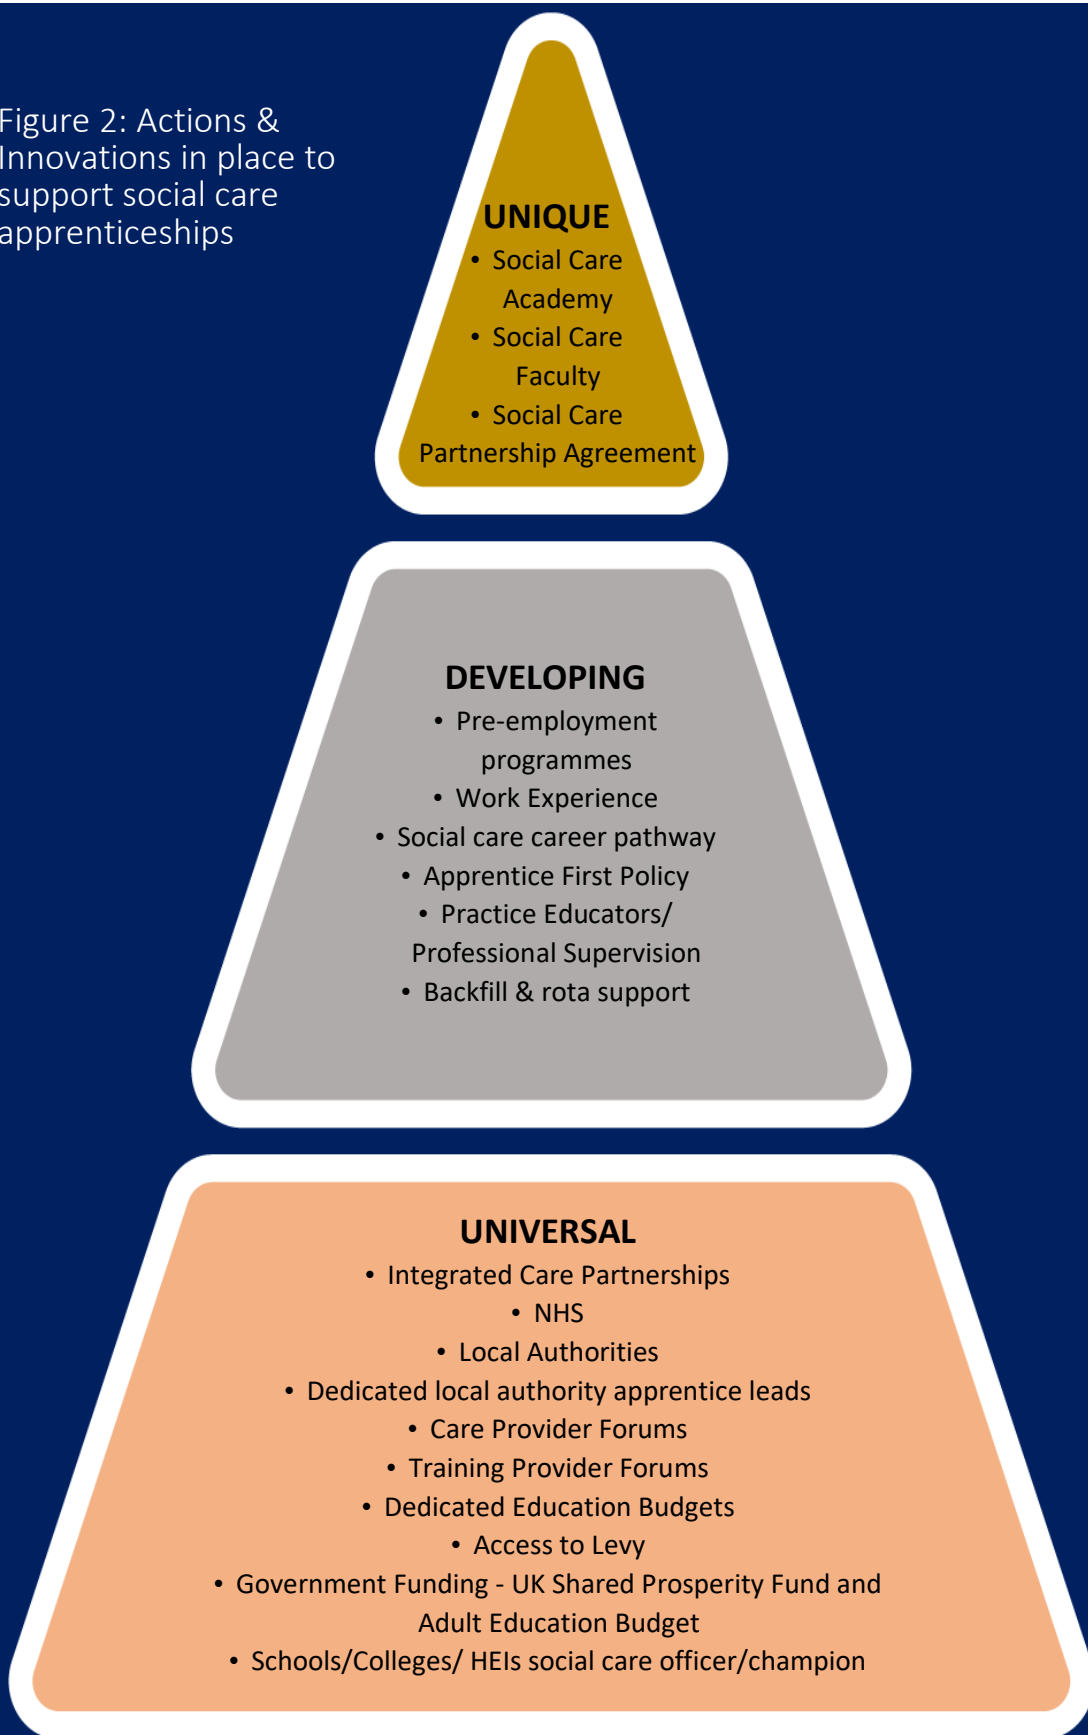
Figure 2: Actions & Innovations in place to support social care apprenticeships

UNIQUE
• Social Care Academy
• Social Care Faculty
• Social Care Partnership Agreement

DEVELOPING
• Pre-employment programmes
• Work Experience
• Social care career pathway
• Apprentice First Policy
• Practice Educators/ Professional Supervision
• Backfill & rota support

UNIVERSAL
• Integrated Care Partnerships
• NHS
• Local Authorities
• Dedicated local authority apprentice leads
• Care Provider Forums
• Training Provider Forums
• Dedicated Education Budgets
• Access to Levy
• Government Funding - UK Shared Prosperity Fund and Adult Education Budget
• Schools/Colleges/ HEIs social care officer/champion